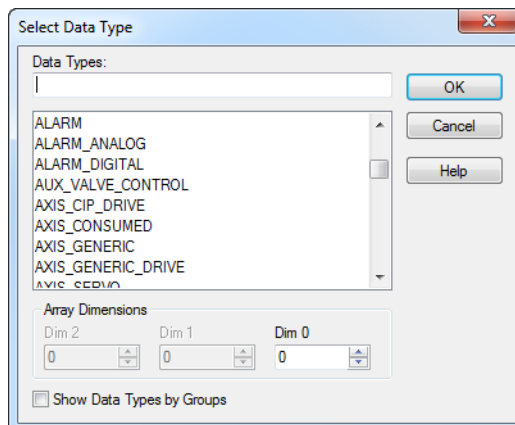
Select Data Type

Data Types:

OK

Cancel

Help

ALARM
ALARM_ANALOG
ALARM_DIGITAL
AUX_VALVE_CONTROL
AXIS_CIP_DRIVE
AXIS_CONSUMED
AXIS_GENERIC
AXIS_GENERIC_DRIVE
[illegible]

Array Dimensions

Dim 2
0

Dim 1
0

Dim 0
0

Show Data Types by Groups